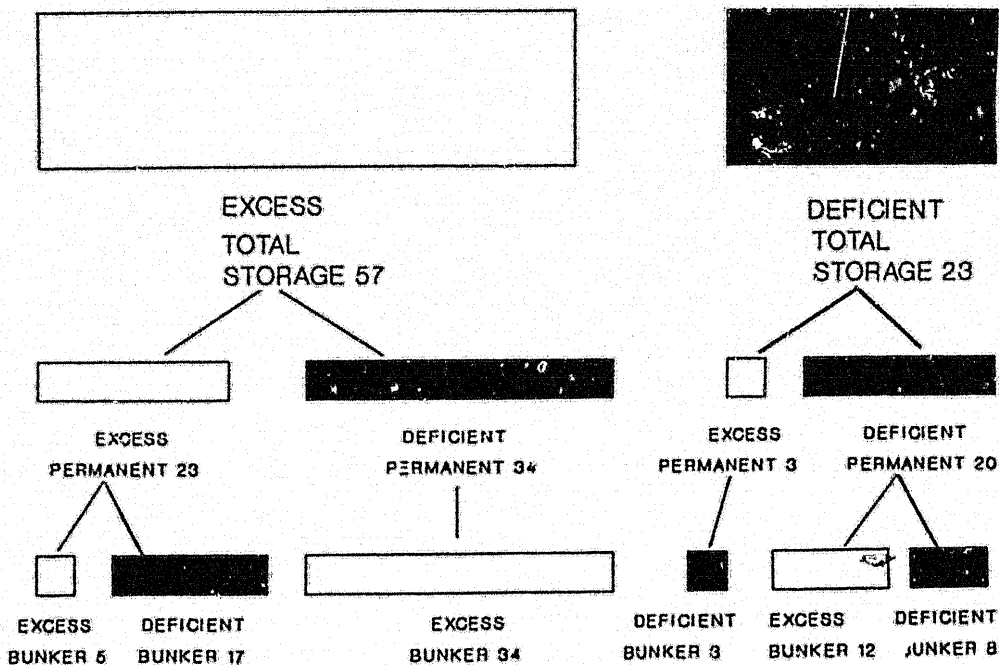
EXCESS
TOTAL
STORAGE 57

DEFICIENT
TOTAL
STORAGE 23

EXCESS
PERMANENT 23

DEFICIENT
PERMANENT 34

EXCESS
PERMANENT 3

DEFICIENT
PERMANENT 20

EXCESS
BUNKER 5

DEFICIENT
BUNKER 17

EXCESS
BUNKER 34

DEFICIENT
BUNKER 3

EXCESS
BUNKER 12

DEFICIENT
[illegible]UNKER 8